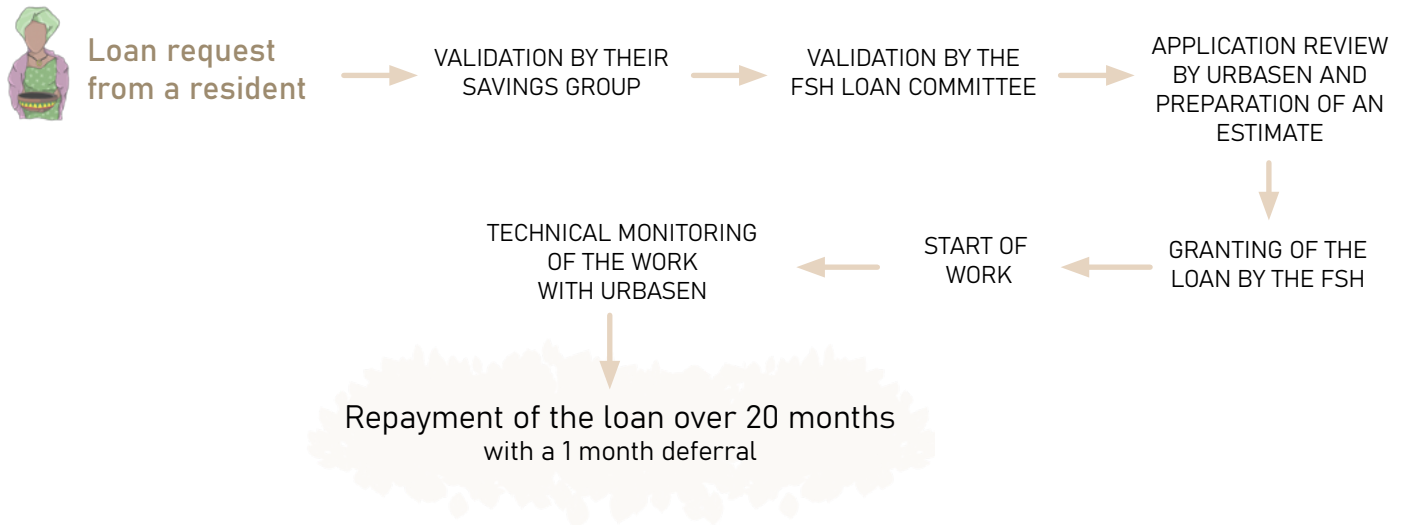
Loan request from a resident

VALIDATION BY THEIR SAVINGS GROUP

VALIDATION BY THE FSH LOAN COMMITTEE

APPLICATION REVIEW BY URBASEN AND PREPARATION OF AN ESTIMATE

GRANTING OF THE LOAN BY THE FSH

START OF WORK

TECHNICAL MONITORING OF THE WORK WITH URBASEN

Repayment of the loan over 20 months
with a 1 month deferral